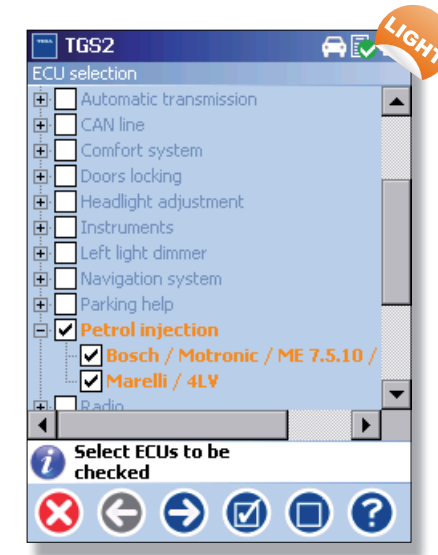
TEXA TGS2

LIGHT

ECU selection

Automatic transmission

CAN line

Comfort system

Doors locking

Headlight adjustment

Instruments

Left light dimmer

Navigation system

Parking help

Petrol injection

Bosch / Motronic / ME 7.5.10 /

Marelli / 4LV

Radio

Select ECUs to be checked